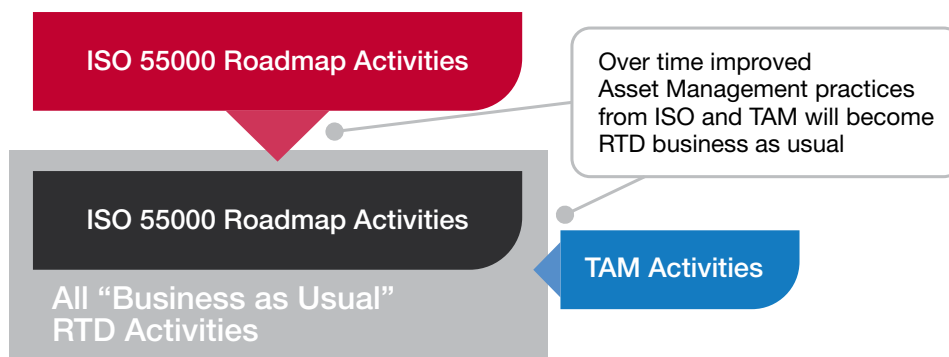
ISO 55000 Roadmap Activities

Over time improved Asset Management practices from ISO and TAM will become RTD business as usual

ISO 55000 Roadmap Activities

TAM Activities

All “Business as Usual” RTD Activities